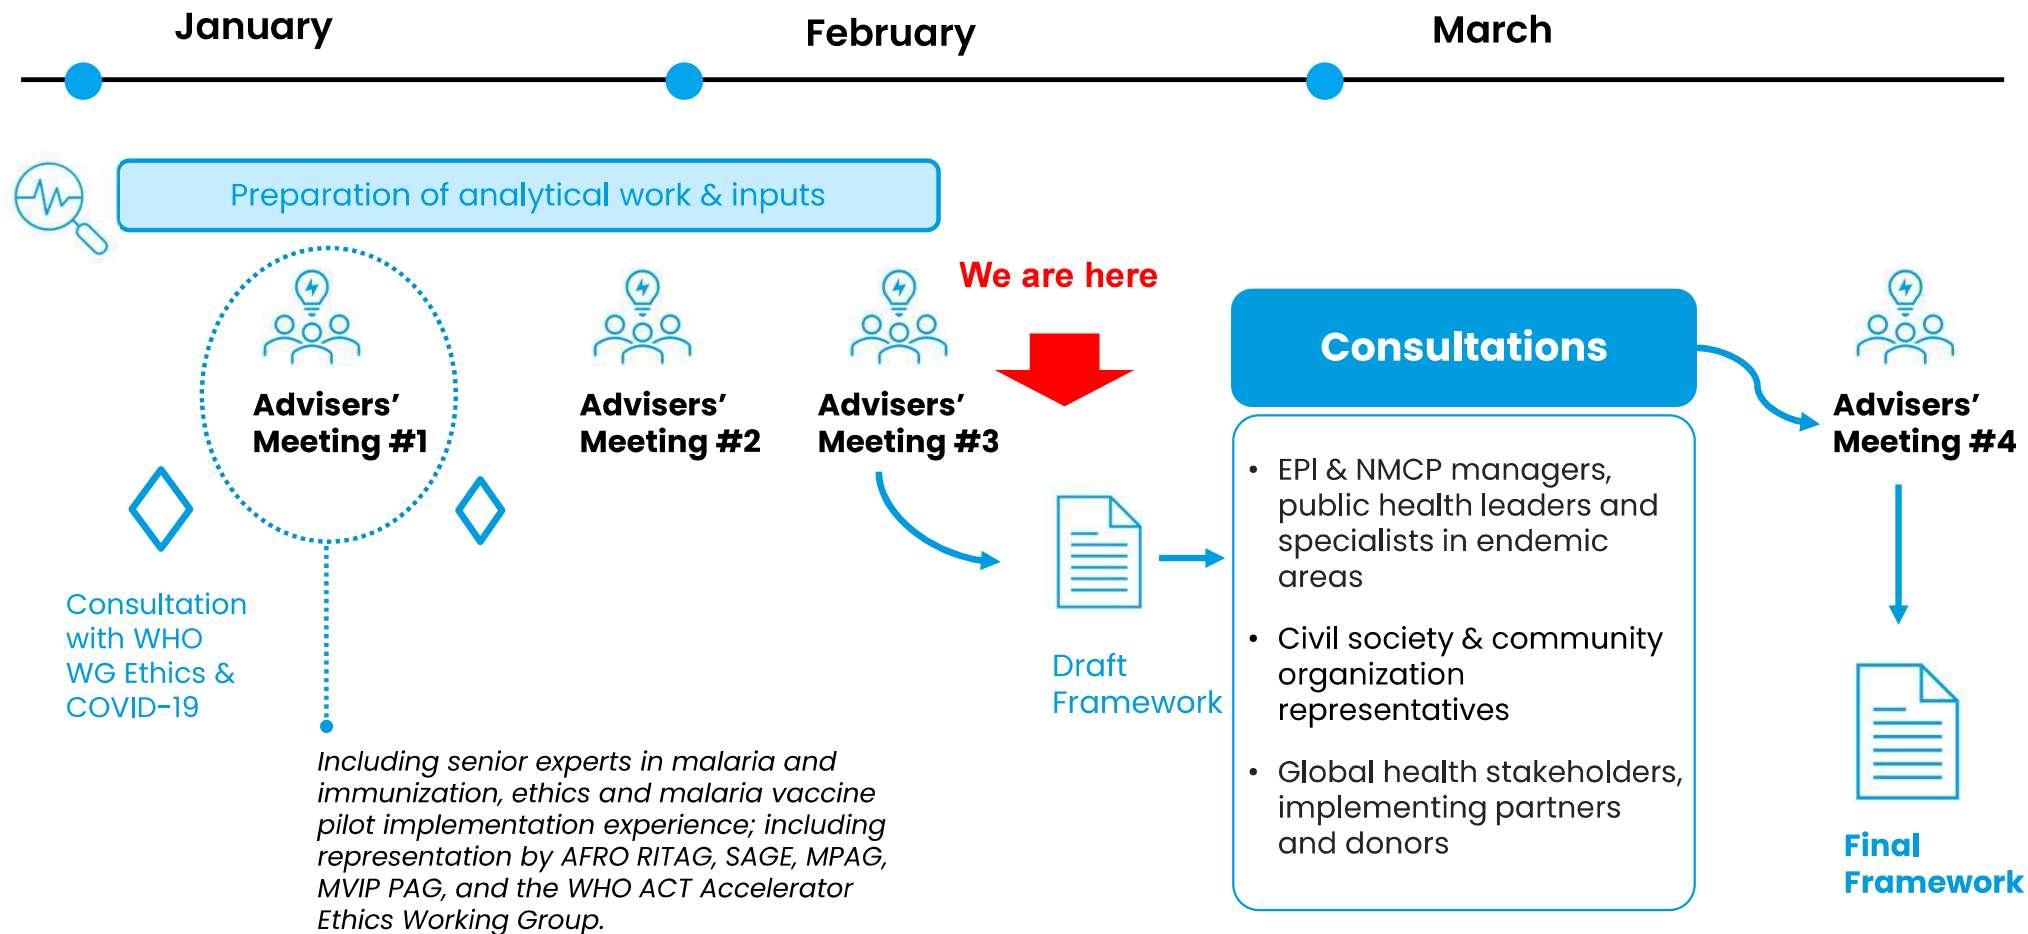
January

February

March

Preparation of analytical work & inputs

Advisers' Meeting #1

Advisers' Meeting #2

Advisers' Meeting #3

We are here

Consultations

Advisers' Meeting #4

Consultation with WHO WG Ethics & COVID-19

Including senior experts in malaria and immunization, ethics and malaria vaccine pilot implementation experience; including representation by AFRO RITAG, SAGE, MPAG, MVIP PAG, and the WHO ACT Accelerator Ethics Working Group.

Draft Framework

- EPI & NMCP managers, public health leaders and specialists in endemic areas
- Civil society & community organization representatives
- Global health stakeholders, implementing partners and donors

Final Framework